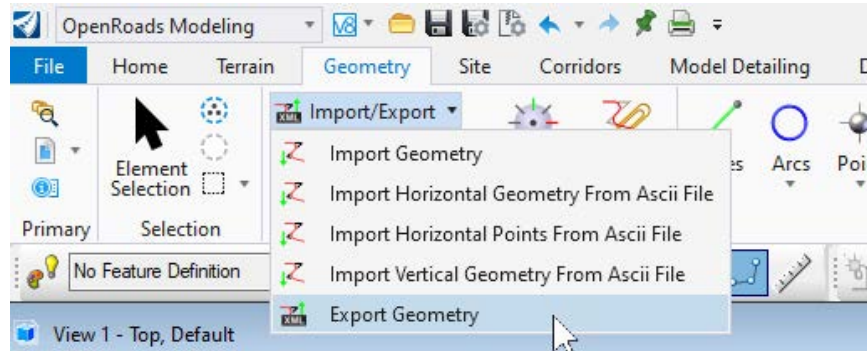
OpenRoads Modeling

File | Home | Terrain | Geometry | Site | Corridors | Model Detailing | D

Element Selection

Primary | Selection

Import/Export

Import Geometry
Import Horizontal Geometry From Ascii File
Import Horizontal Points From Ascii File
Import Vertical Geometry From Ascii File
Export Geometry

es | Arcs | Poi

No Feature Definition

View 1 - Top, Default